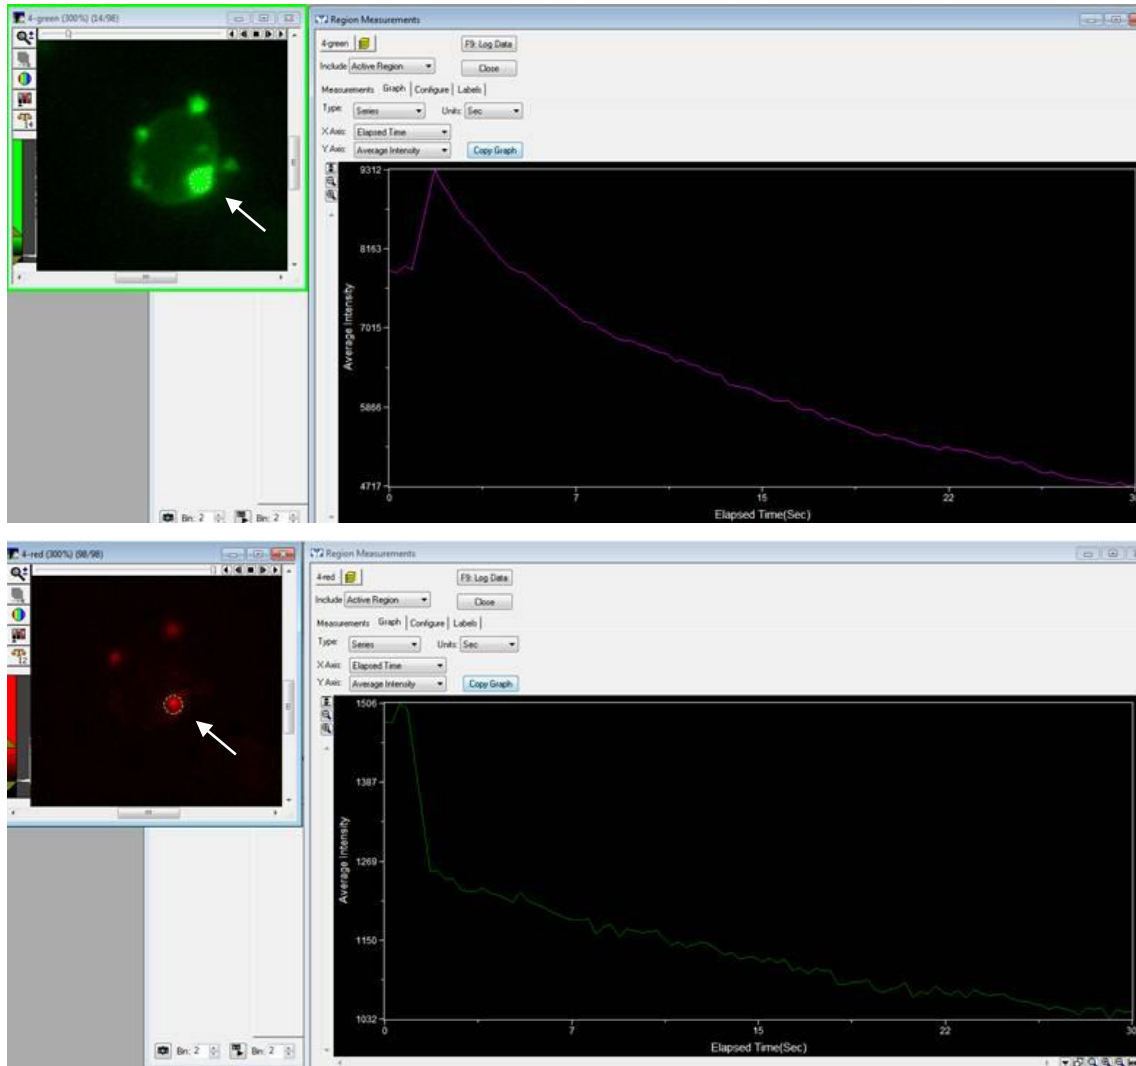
4-green (300%) (14/98)

Bin: 2
Bin: 2

Region Measurements

4-green
F9: Log Data
Include Active Region
Close
Measurements Graph Configure Labels
Type: Series
Units: Sec
X Axis: Elapsed Time
Y Axis: Average Intensity
Copy Graph

9312
8163
7015
5866
4717
Average Intensity
0
7
15
22
30
Elapsed Time(Sec)

4-red (300%) (98/98)

Bin: 2
Bin: 2

Region Measurements

4-red
F9: Log Data
Include Active Region
Close
Measurements Graph Configure Labels
Type: Series
Units: Sec
X Axis: Elapsed Time
Y Axis: Average Intensity
Copy Graph

1506
1387
1269
1150
1032
Average Intensity
0
7
15
22
30
Elapsed Time(Sec)